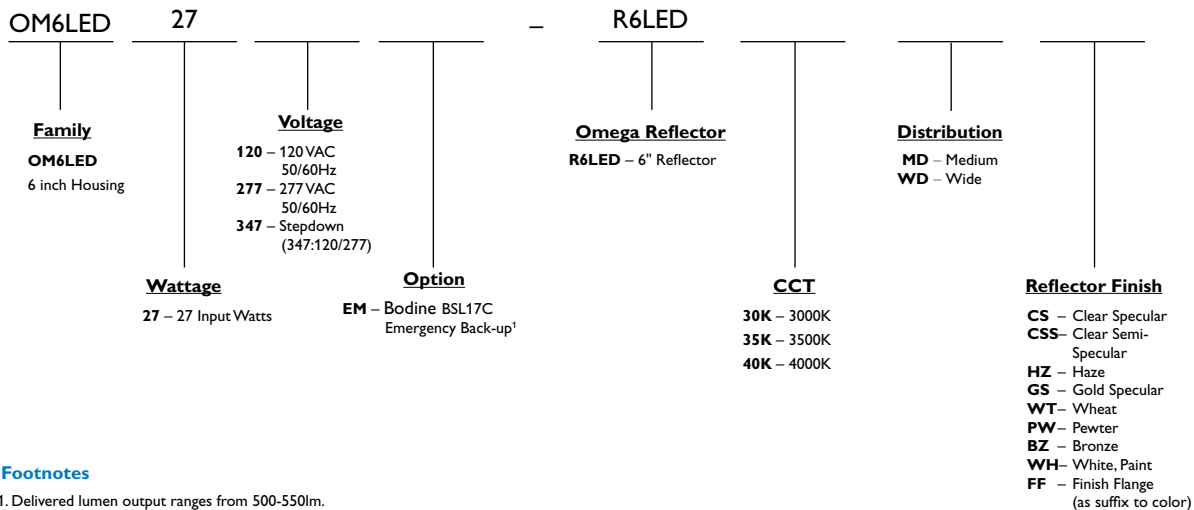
OM6LED 27 _ R6LED

Family
OM6LED
6 inch Housing

Wattage
27 – 27 Input Watts

Voltage
120 – 120 VAC 50/60Hz
277 – 277 VAC 50/60Hz
347 – Stepdown (347:120/277)

Option
EM – Bodine BSL17C Emergency Back-up$^1$

Omega Reflector
R6LED – 6" Reflector

CCT
30K – 3000K
35K – 3500K
40K – 4000K

Distribution
MD – Medium
WD – Wide

Reflector Finish
CS – Clear Specular
CSS– Clear Semi-Specular
HZ – Haze
GS – Gold Specular
WT– Wheat
PW– Pewter
BZ – Bronze
WH– White, Paint
FF – Finish Flange (as suffix to color)

Footnotes
1. Delivered lumen output ranges from 500-550lm.